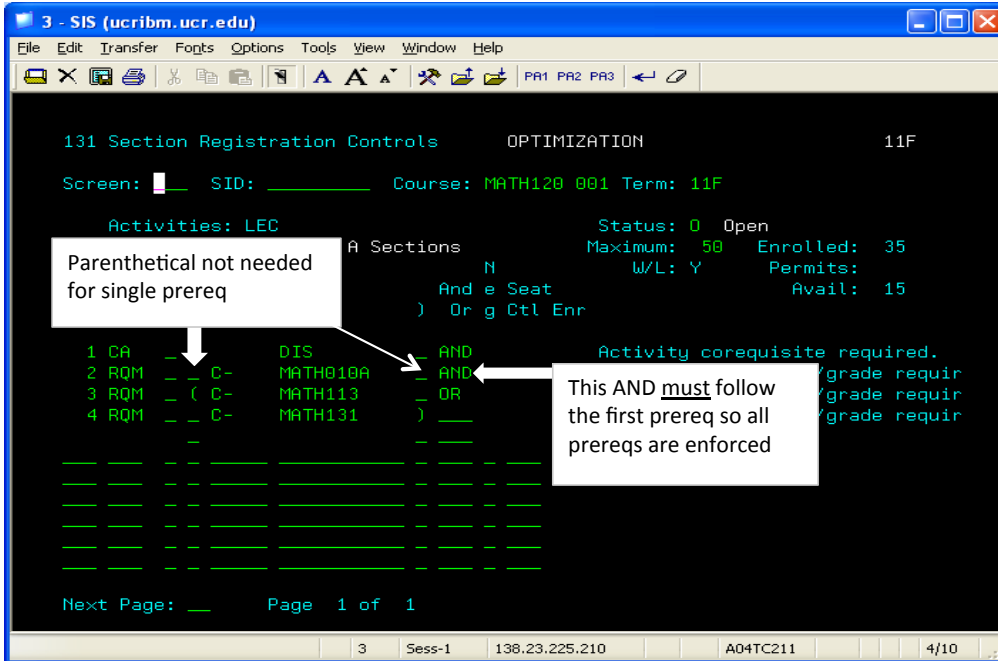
3 - SIS (ucribm.ucr.edu)

File Edit Transfer Fonts Options Tools View Window Help

PA1 PA2 PA3

131 Section Registration Controls OPTIMIZATION 11F

Screen: SID: Course: MATH120 001 Term: 11F

Activities: LEC Status: O Open

A Sections Maximum: 50 Enrolled: 35

N W/L: Y Permits:

And e Seat Avail: 15

) Or g Ctl Enr

Parenthetical not needed for single prereq

1 CA DIS AND Activity corequisite required.

2 RQM C- MATH010A AND /grade requir

3 RQM ( C- MATH113 OR /grade requir

4 RQM C- MATH131 ) /grade requir

This AND must follow the first prereq so all prereqs are enforced

Next Page: Page 1 of 1

3 Sess-1 138.23.225.210 A04TC211 4/10